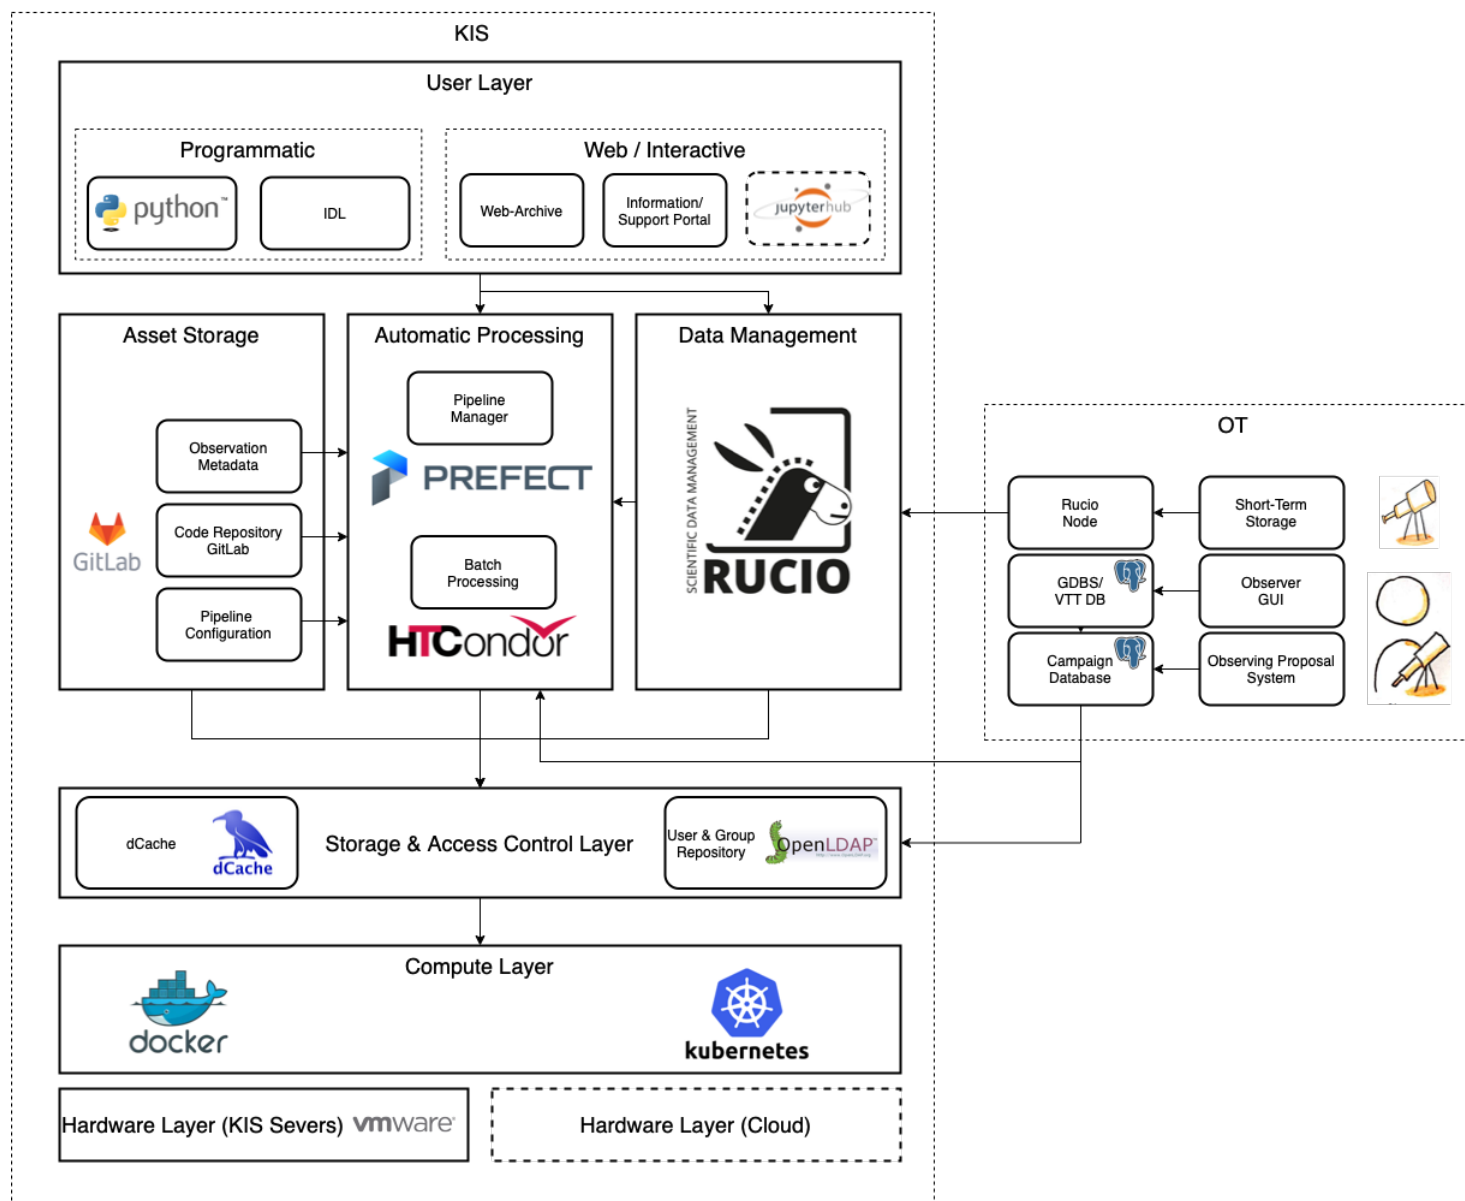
KIS

User Layer

Programmatic

python™

IDL

Web / Interactive

Web-Archive

Information/ Support Portal

jupyterhub

Asset Storage

Observation Metadata

GitLab

Code Repository GitLab

Pipeline Configuration

Automatic Processing

Pipeline Manager

PREFECT

Batch Processing

HTCondor

Data Management

SCIENTIFIC DATA MANAGEMENT

RUCIO

OT

Rucio Node

Short-Term Storage

GDBS/ VTT DB

Observer GUI

Campaign Database

Observing Proposal System

dCache

dCache

Storage & Access Control Layer

User & Group Repository

OpenLDAP

Compute Layer

docker

kubernetes

Hardware Layer (KIS Severs) vmware

Hardware Layer (Cloud)